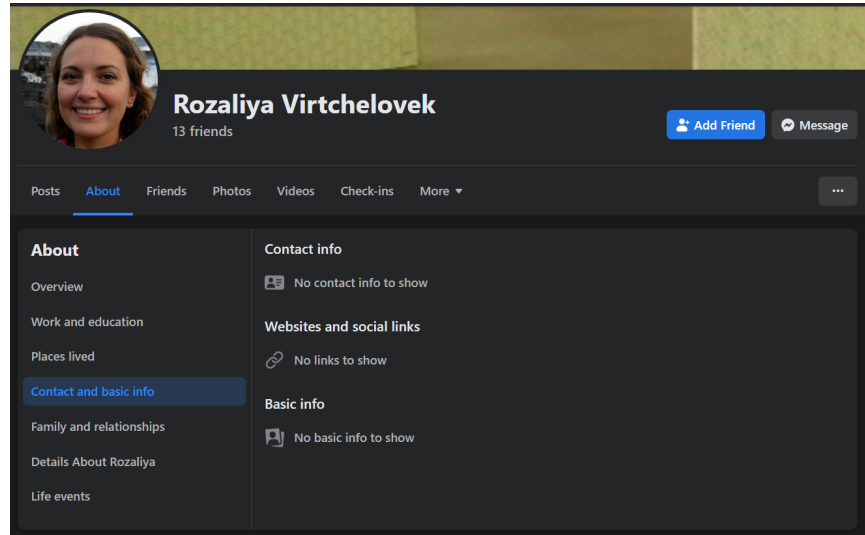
Rozaliya Virtchelovek
13 friends

Add Friend
Message

Posts
About
Friends
Photos
Videos
Check-ins
More ▾
···

About
Overview
Work and education
Places lived
Contact and basic info
Family and relationships
Details About Rozaliya
Life events

Contact info
No contact info to show

Websites and social links
No links to show

Basic info
No basic info to show